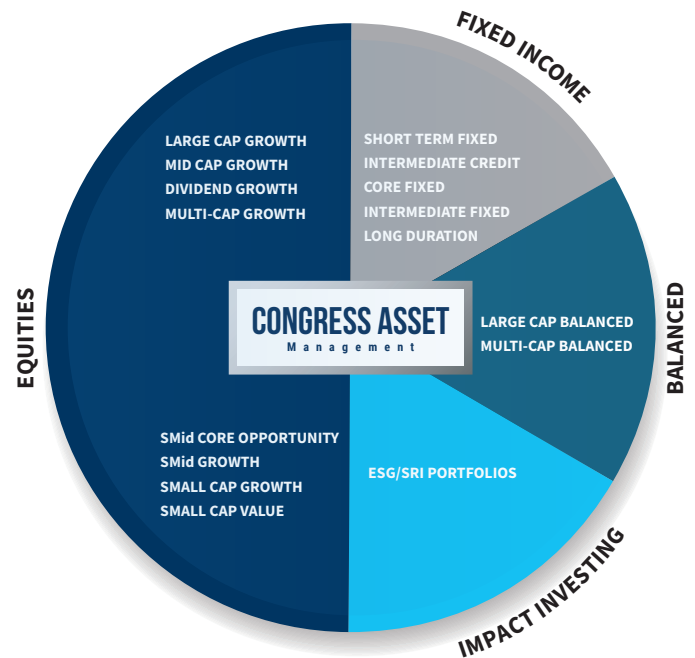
FIXED INCOME

LARGE CAP GROWTH
MID CAP GROWTH
DIVIDEND GROWTH
MULTI-CAP GROWTH

SHORT TERM FIXED
INTERMEDIATE CREDIT
CORE FIXED
INTERMEDIATE FIXED
LONG DURATION

EQUITIES

CONGRESS ASSET
Management

LARGE CAP BALANCED
MULTI-CAP BALANCED

BALANCED

SMid CORE OPPORTUNITY
SMid GROWTH
SMALL CAP GROWTH
SMALL CAP VALUE

ESG/SRI PORTFOLIOS

IMPACT INVESTING